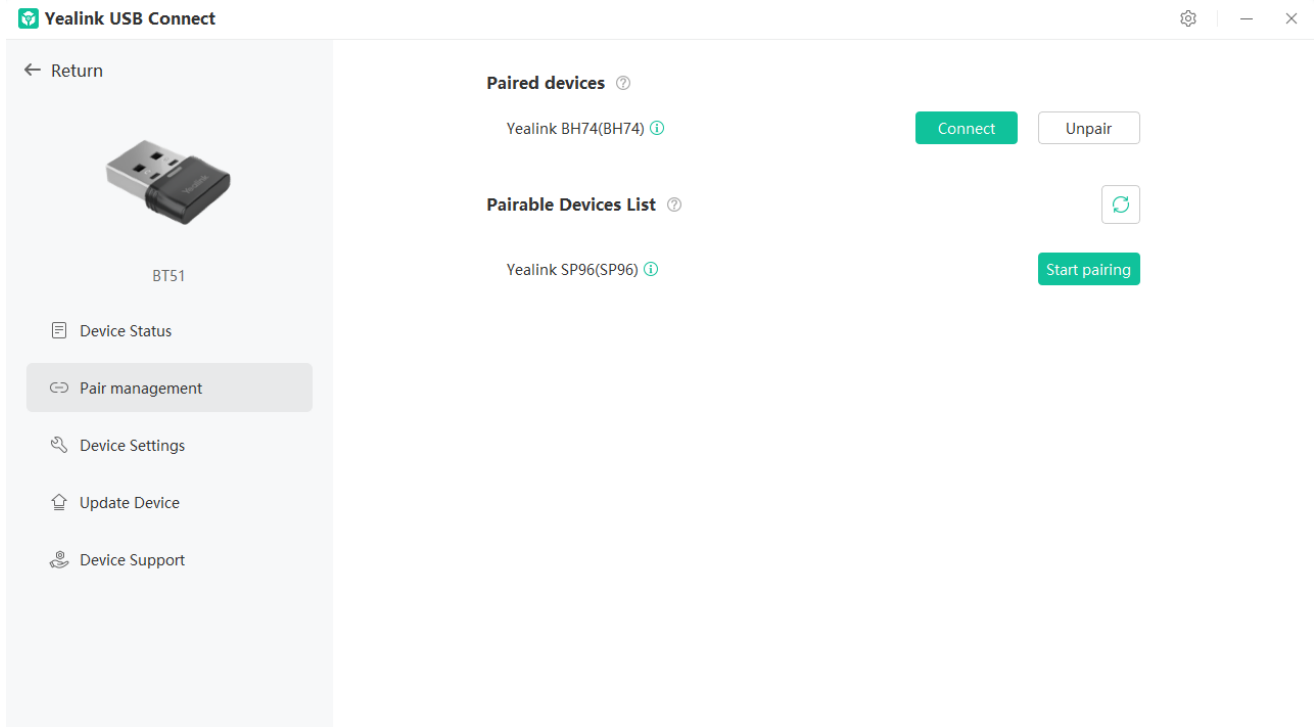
Yealink USB Connect

Return

Yealink

BT51

Device Status

Pair management

Device Settings

Update Device

Device Support

Paired devices

Yealink BH74(BH74)

Connect

Unpair

Pairable Devices List

Yealink SP96(SP96)

Start pairing